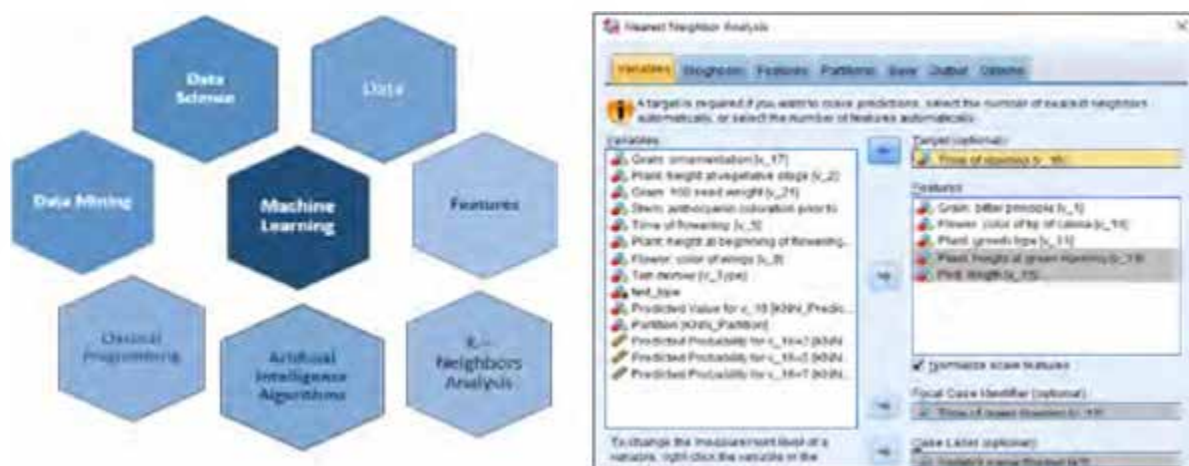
Data Science

Data

Data Mining

Machine Learning

Features

Classical Programming

Artificial Intelligence Algorithms

K-Neighbors Analysis

Nearest Neighbor Analysis

Variables | Neighbors | Features | Partitions | Save | Output | Options

A target is required if you want to make predictions, select the number of nearest neighbors automatically, or select the number of features automatically.

Variables:
Grain: ornamentation [v_17]
Plant: height at vegetative stage [v_2]
Grain: 100 seed weight [v_21]
Stem: anthocyanin coloration prior to
Time of flowering [v_5]
Plant: height at beginning of flowering
Flower: color of wings [v_8]
Test dataset [v_type]
test_type
Predicted Value for v_16 [KNN_Predic
Partition [KNN_Partition]
Predicted Probability for v_16=7 [KNN
Predicted Probability for v_16=3 [KNN
Predicted Probability for v_16=7 [KNN

Target (optional):
Time of ripening [v_16]

Features:
Grain: bitter principle [v_1]
Flower: color of tip of carina [v_10]
Plant: growth type [v_11]
Plant: height at green ripening [v_18]
Pod: length [v_15]

Normalize scale features

Focal Case Identifier (optional):
Time of green ripening [v_16]

To change the measurement level of a variable, right click the variable in the

Case Label (optional):
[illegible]